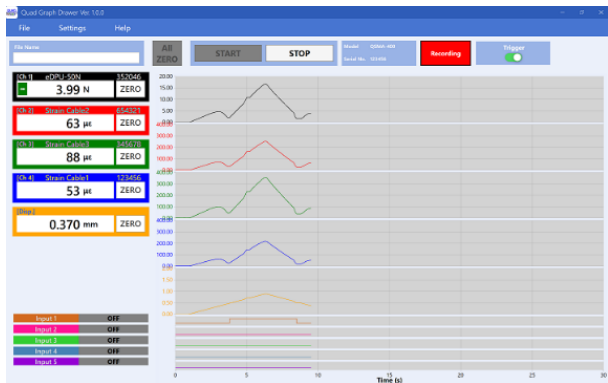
Quad Graph Drawer Ver. 1.0.0

File Settings Help

File Name

All ZERO

START

STOP

Model Q0NH-404

Serial No. 123456

Recording

Trigger

[Ch 1] eDPU-50N 352046
3.99 N ZERO

[Ch 2] Strain Cable2 654321
63 με ZERO

[Ch 3] Strain Cable3 345678
88 με ZERO

[Ch 4] Strain Cable1 123456
53 με ZERO

[Disp.]
0.370 mm ZERO

20.00
15.00
10.00
5.00
0.00
400.00
300.00
200.00
100.00
0.00
400.00
300.00
200.00
100.00
0.00
300.00
200.00
100.00
0.00
2.00
1.50
1.00
0.50
0.00

Input 1 OFF
Input 2 OFF
Input 3 OFF
Input 4 OFF
Input 5 OFF

0 5 10 15 20 25 30
Time (s)